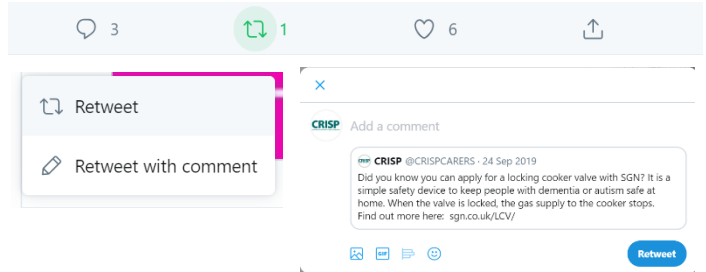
3 1 6

Retweet

Retweet with comment

×

CRISP

Add a comment

CRISP @CRISPCARERS · 24 Sep 2019
Did you know you can apply for a locking cooker valve with SGN? It is a simple safety device to keep people with dementia or autism safe at home. When the valve is locked, the gas supply to the cooker stops. Find out more here: sgn.co.uk/LCV/

GIF

Retweet